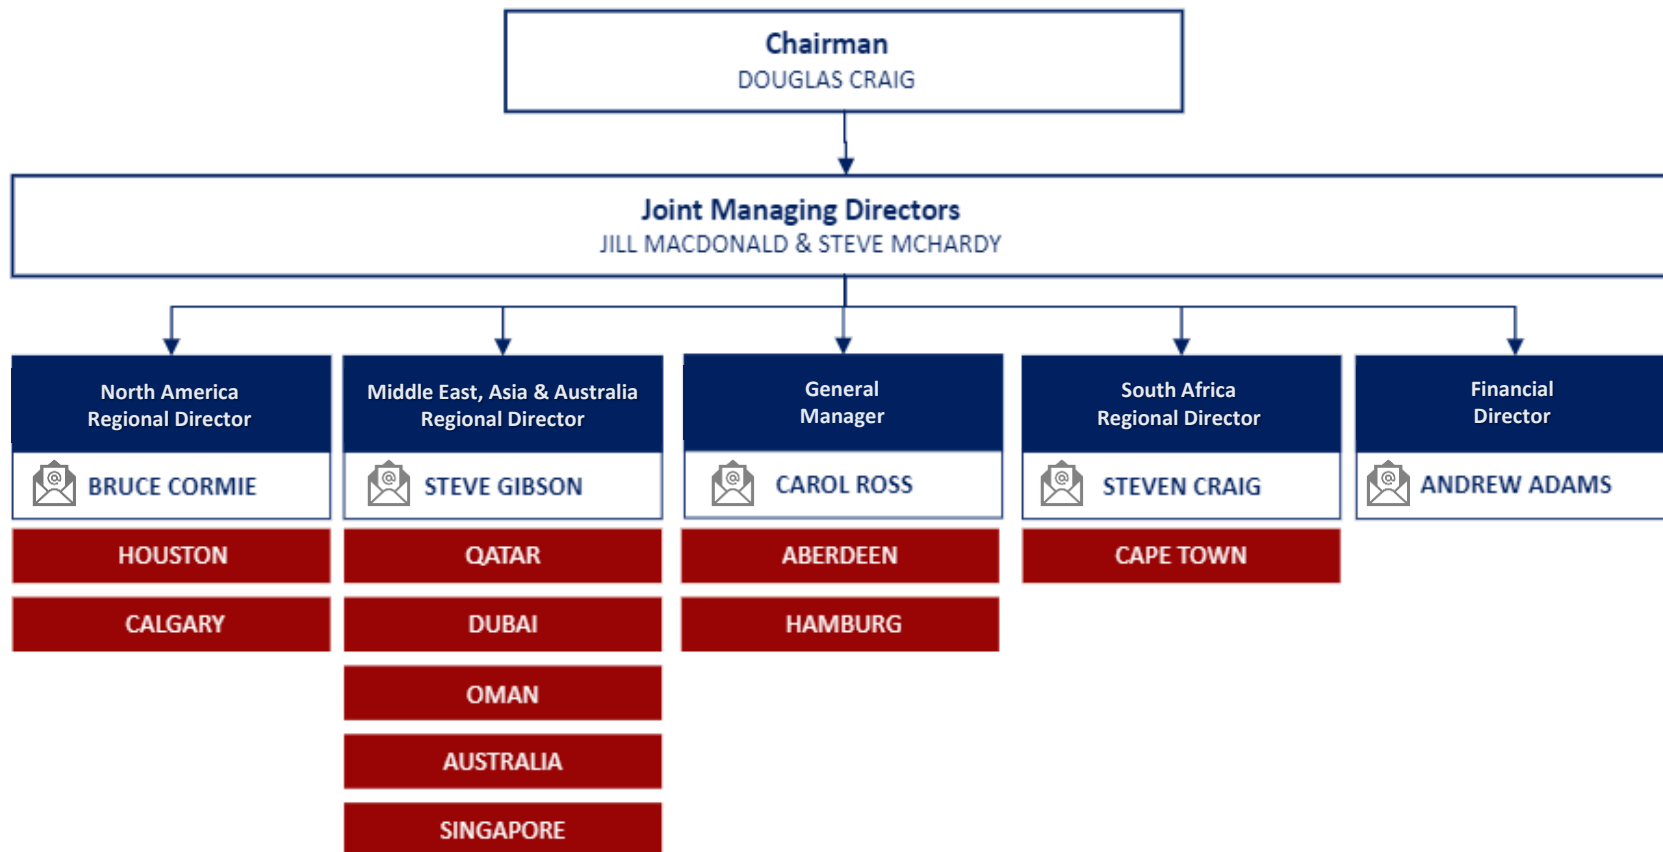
Chairman
DOUGLAS CRAIG

Joint Managing Directors
JILL MACDONALD & STEVE MCHARDY

North America Regional Director
BRUCE CORMIE
HOUSTON
CALGARY

Middle East, Asia & Australia Regional Director
STEVE GIBSON
QATAR
DUBAI
OMAN
AUSTRALIA
SINGAPORE

General Manager
CAROL ROSS
ABERDEEN
HAMBURG

South Africa Regional Director
STEVEN CRAIG
CAPE TOWN

Financial Director
ANDREW ADAMS